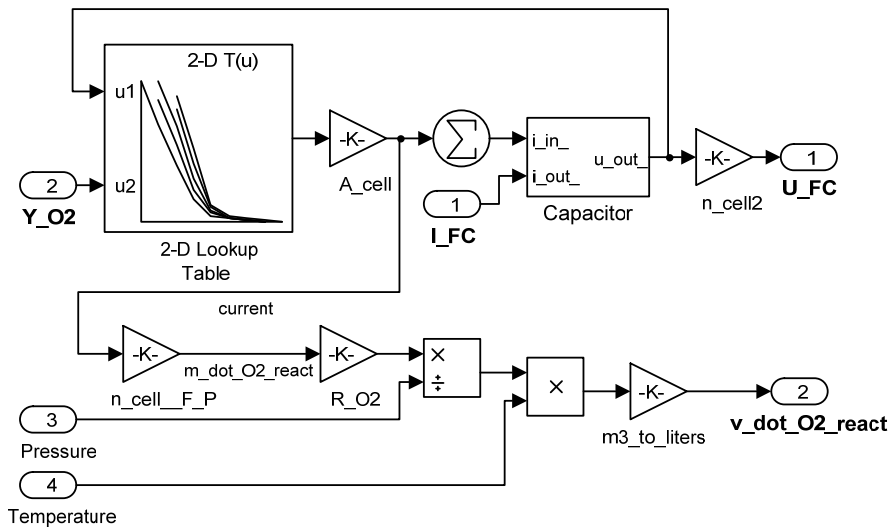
2-D T(u)

u1

u2

2

Y_O2

2-D Lookup Table

-K-

A_cell

$\Sigma$

i_in_

i_out_

u_out_

Capacitor

1

I_FC

-K-

n_cell2

1

U_FC

current

-K-

n_cell__F_P

m_dot_O2_react

-K-

R_O2

×

÷

×

-K-

m3_to_liters

2

v_dot_O2_react

3

Pressure

4

Temperature